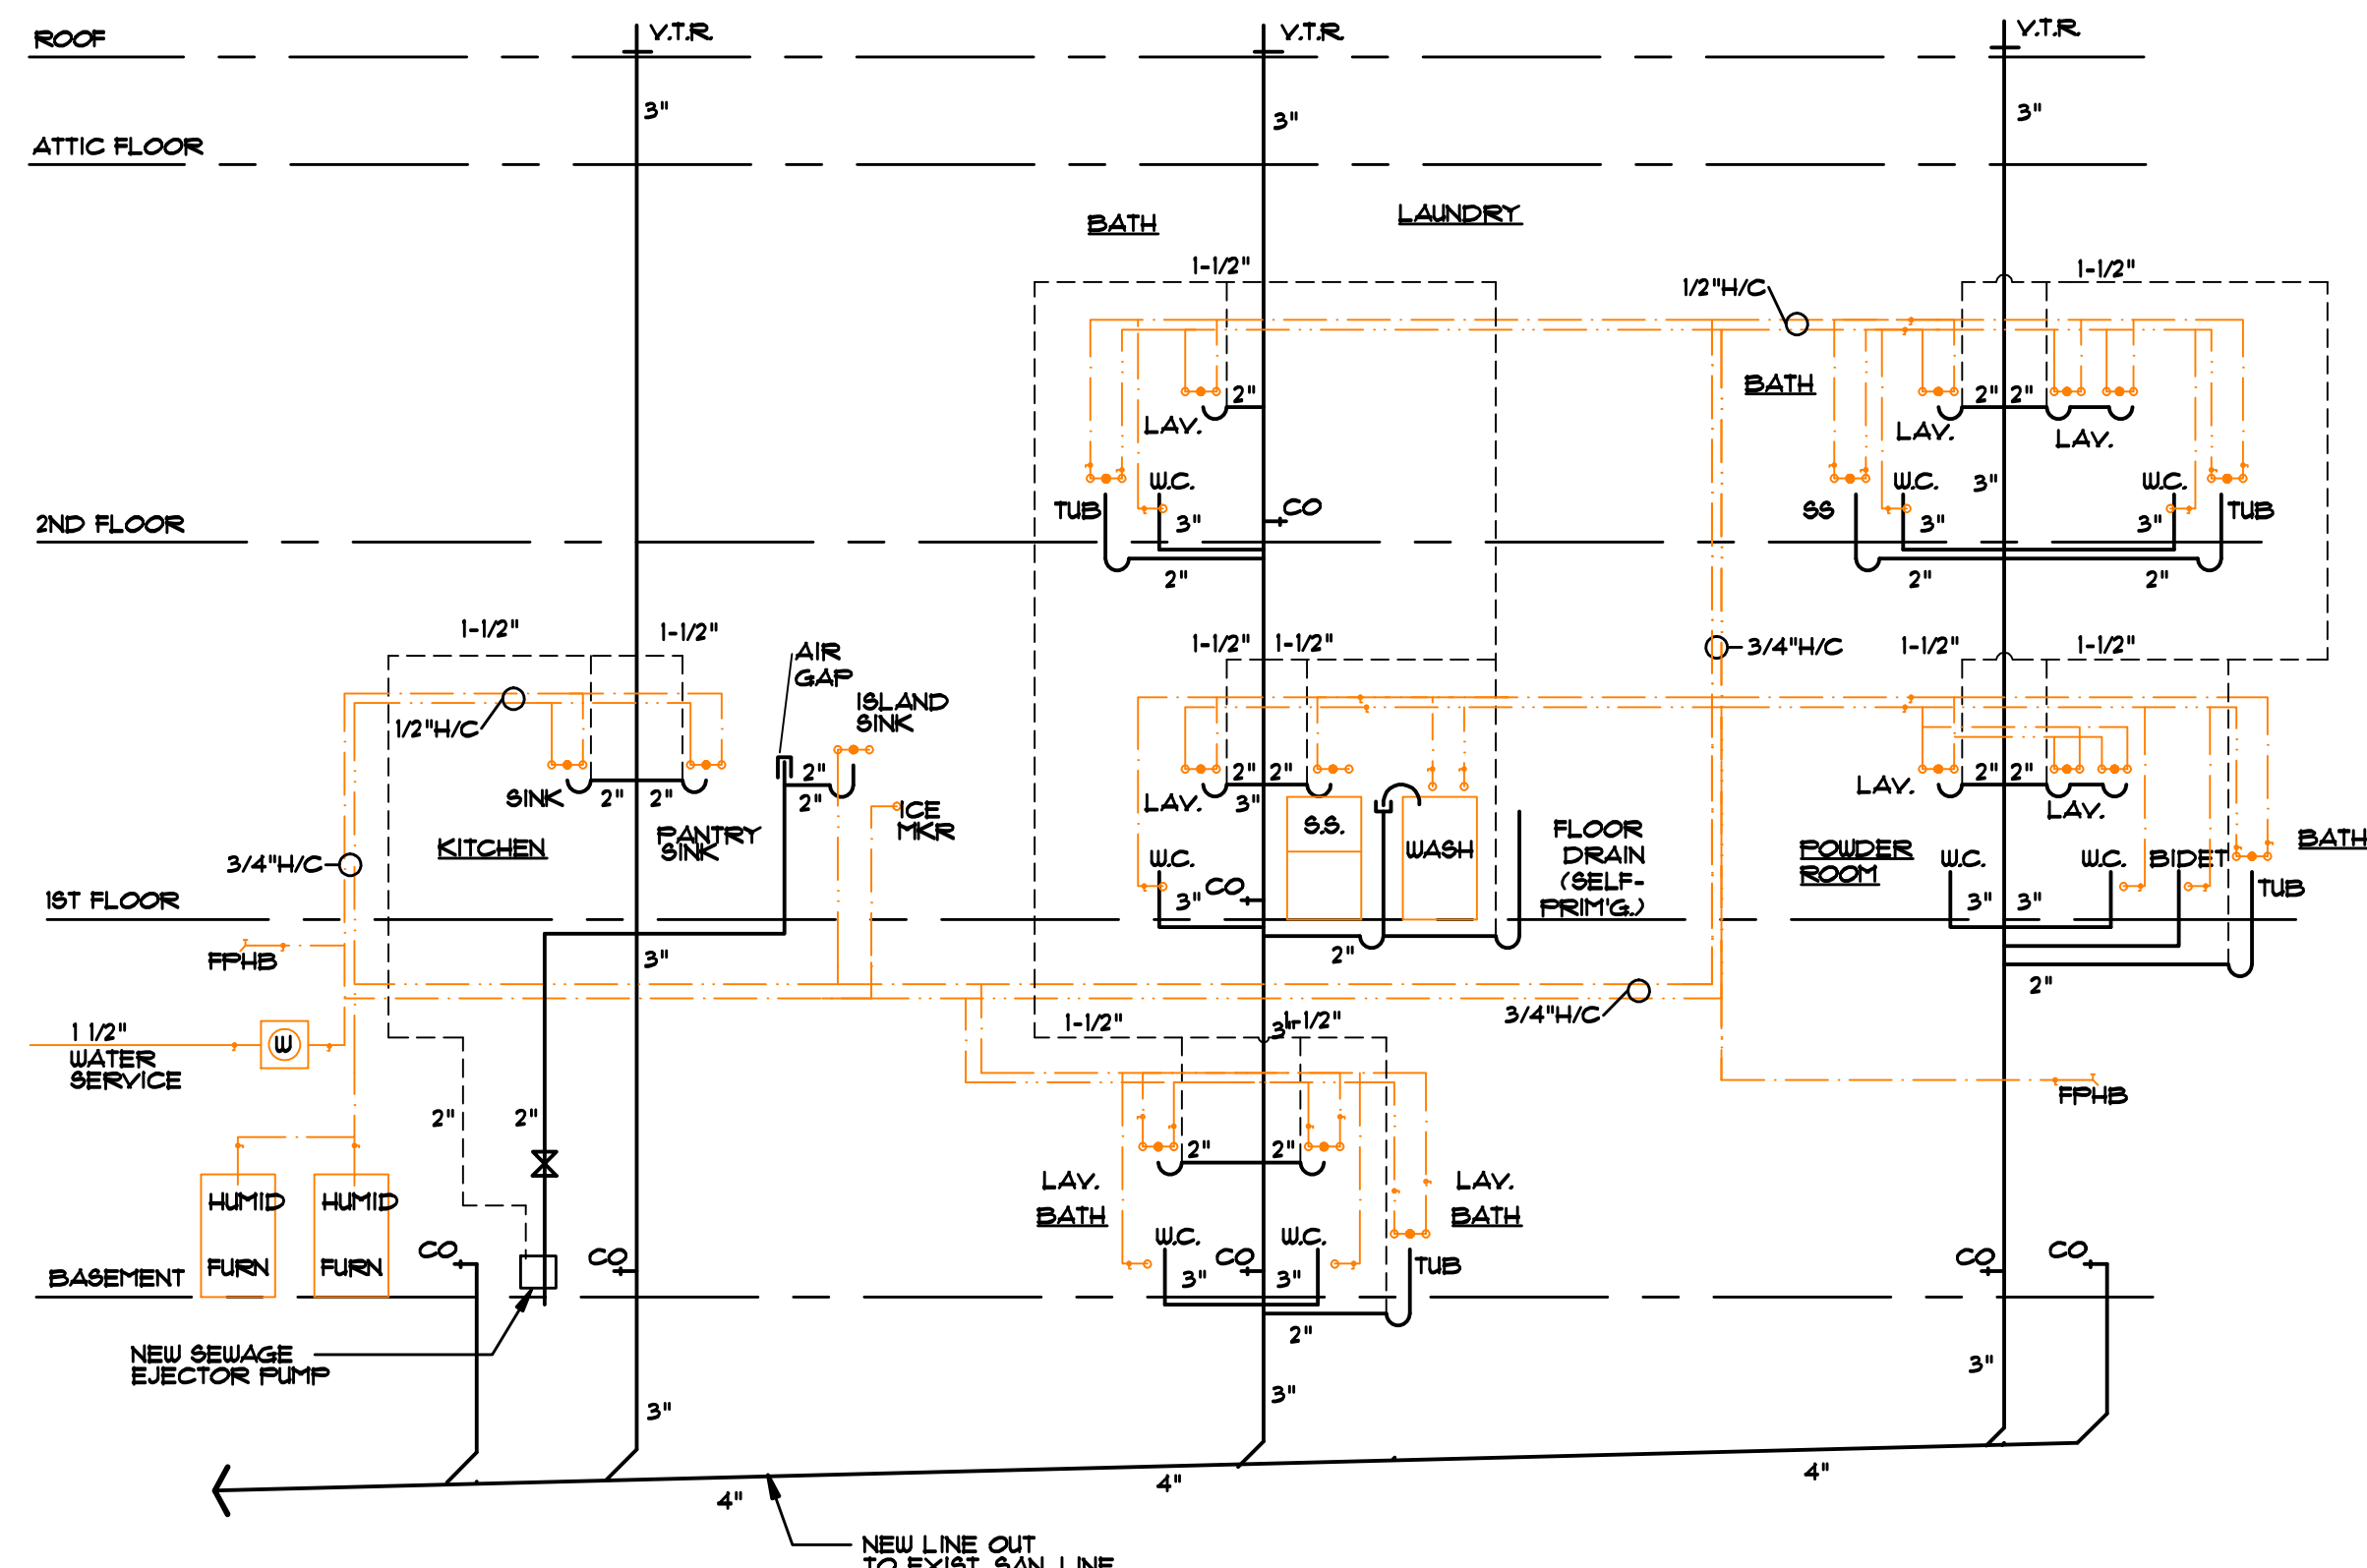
ROOF
V.T.R.
V.T.R.
V.T.R.
3"
3"
3"
ATTIC FLOOR
BATH
LAUNDRY
1-1/2"
1/2"H/C
1-1/2"
BATH
2"
LAV.
2"
2"
LAV.
LAV.
W.C.
W.C.
3"
W.C.
TUB
CO
SS
TUB
3"
3"
3"
2ND FLOOR
2"
2"
2"
1-1/2"
1-1/2"
1-1/2"
1-1/2"
3/4"H/C
1-1/2"
1-1/2"
AIR GAP
ISLAND SINK
1/2"H/C
2"
SINK
2"
2"
2"
LAV.
2"
2"
3"
LAV.
2"
2"
ICE MKR
S.S.
WASH
FLOOR DRAIN (SELF-PRIM'G.)
LAV.
KITCHEN
PANTRY SINK
POWDER ROOM
BATH
3/4"H/C
W.C.
W.C.
W.C.
BIDET
TUB
CO
3"
3"
3"
1ST FLOOR
FPHB
3"
2"
2"
1 1/2" WATER SERVICE
W
1-1/2"
3"
1-1/2"
3/4"H/C
FPHB
2"
2"
2"
2"
LAV.
LAV.
BATH
BATH
HUMID
HUMID
W.C.
W.C.
FURN
FURN
CO
CO
CO
TUB
CO
CO
BASEMENT
3"
3"
2"
NEW SEWAGE EJECTOR PUMP
3"
3"
3"
4"
4"
4"
NEW LINE OUT TO EXIST. SAN. LINE